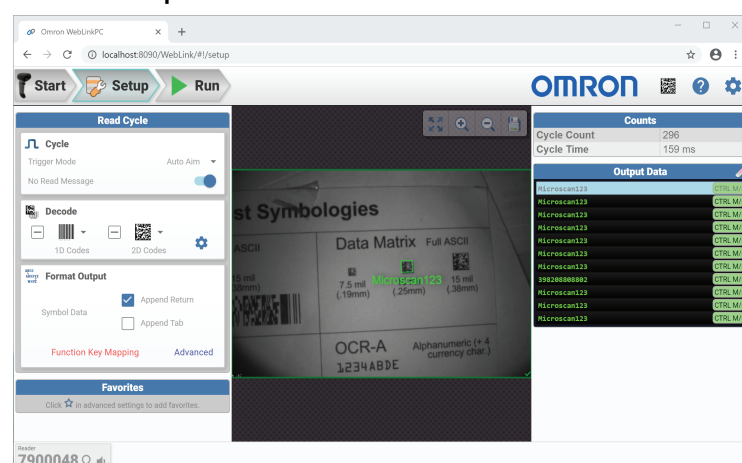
Omron WebLinkPC
localhost:8090/WebLink/#!/setup

Start
Setup
Run

OMRON

Read Cycle

Cycle
Trigger Mode
Auto Aim
No Read Message

Decode
1D Codes
2D Codes

Format Output
Symbol Data
Append Return
Append Tab
Function Key Mapping
Advanced

Favorites
Click ☆ in advanced settings to add favorites.

st Symbologies
ASCII
Data Matrix Full ASCII
15 mil
38mm)
7.5 mil
(.19mm)
Microscan123
(.25mm)
15 mil
(.38mm)
OCR-A
Alphanumeric (+ 4 currency char.)
1234ABDE

Counts
| Cycle Count | 296 |
|---|---|
| Cycle Time | 159 ms |

Output Data
Microscan123 CTRL M/
Microscan123 CTRL M/
Microscan123 CTRL M/
Microscan123 CTRL M/
Microscan123 CTRL M/
Microscan123 CTRL M/
Microscan123 CTRL M/
398208808802 CTRL M/
Microscan123 CTRL M/
Microscan123 CTRL M/
Microscan123 CTRL M/

Reader
7900048